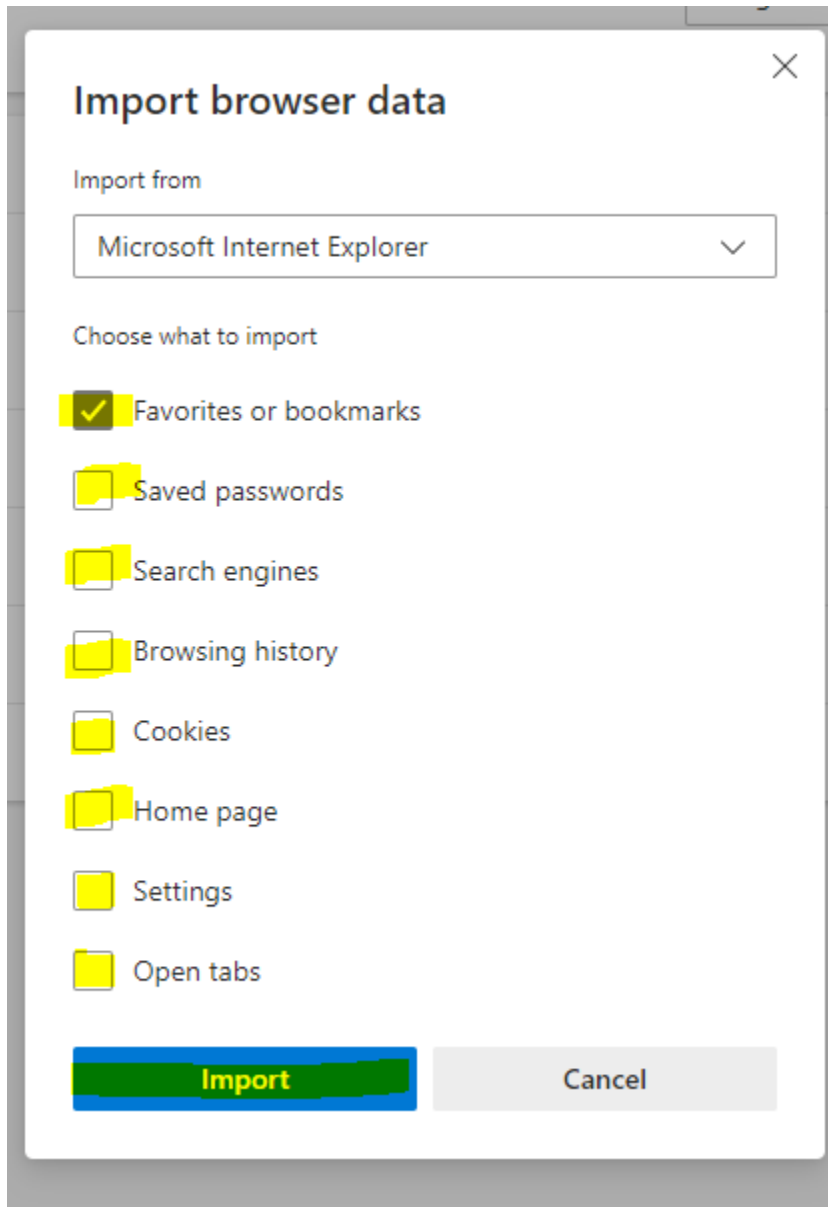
Import browser data

Import from

Microsoft Internet Explorer

Choose what to import

Favorites or bookmarks

Saved passwords

Search engines

Browsing history

Cookies

Home page

Settings

Open tabs

Import

Cancel